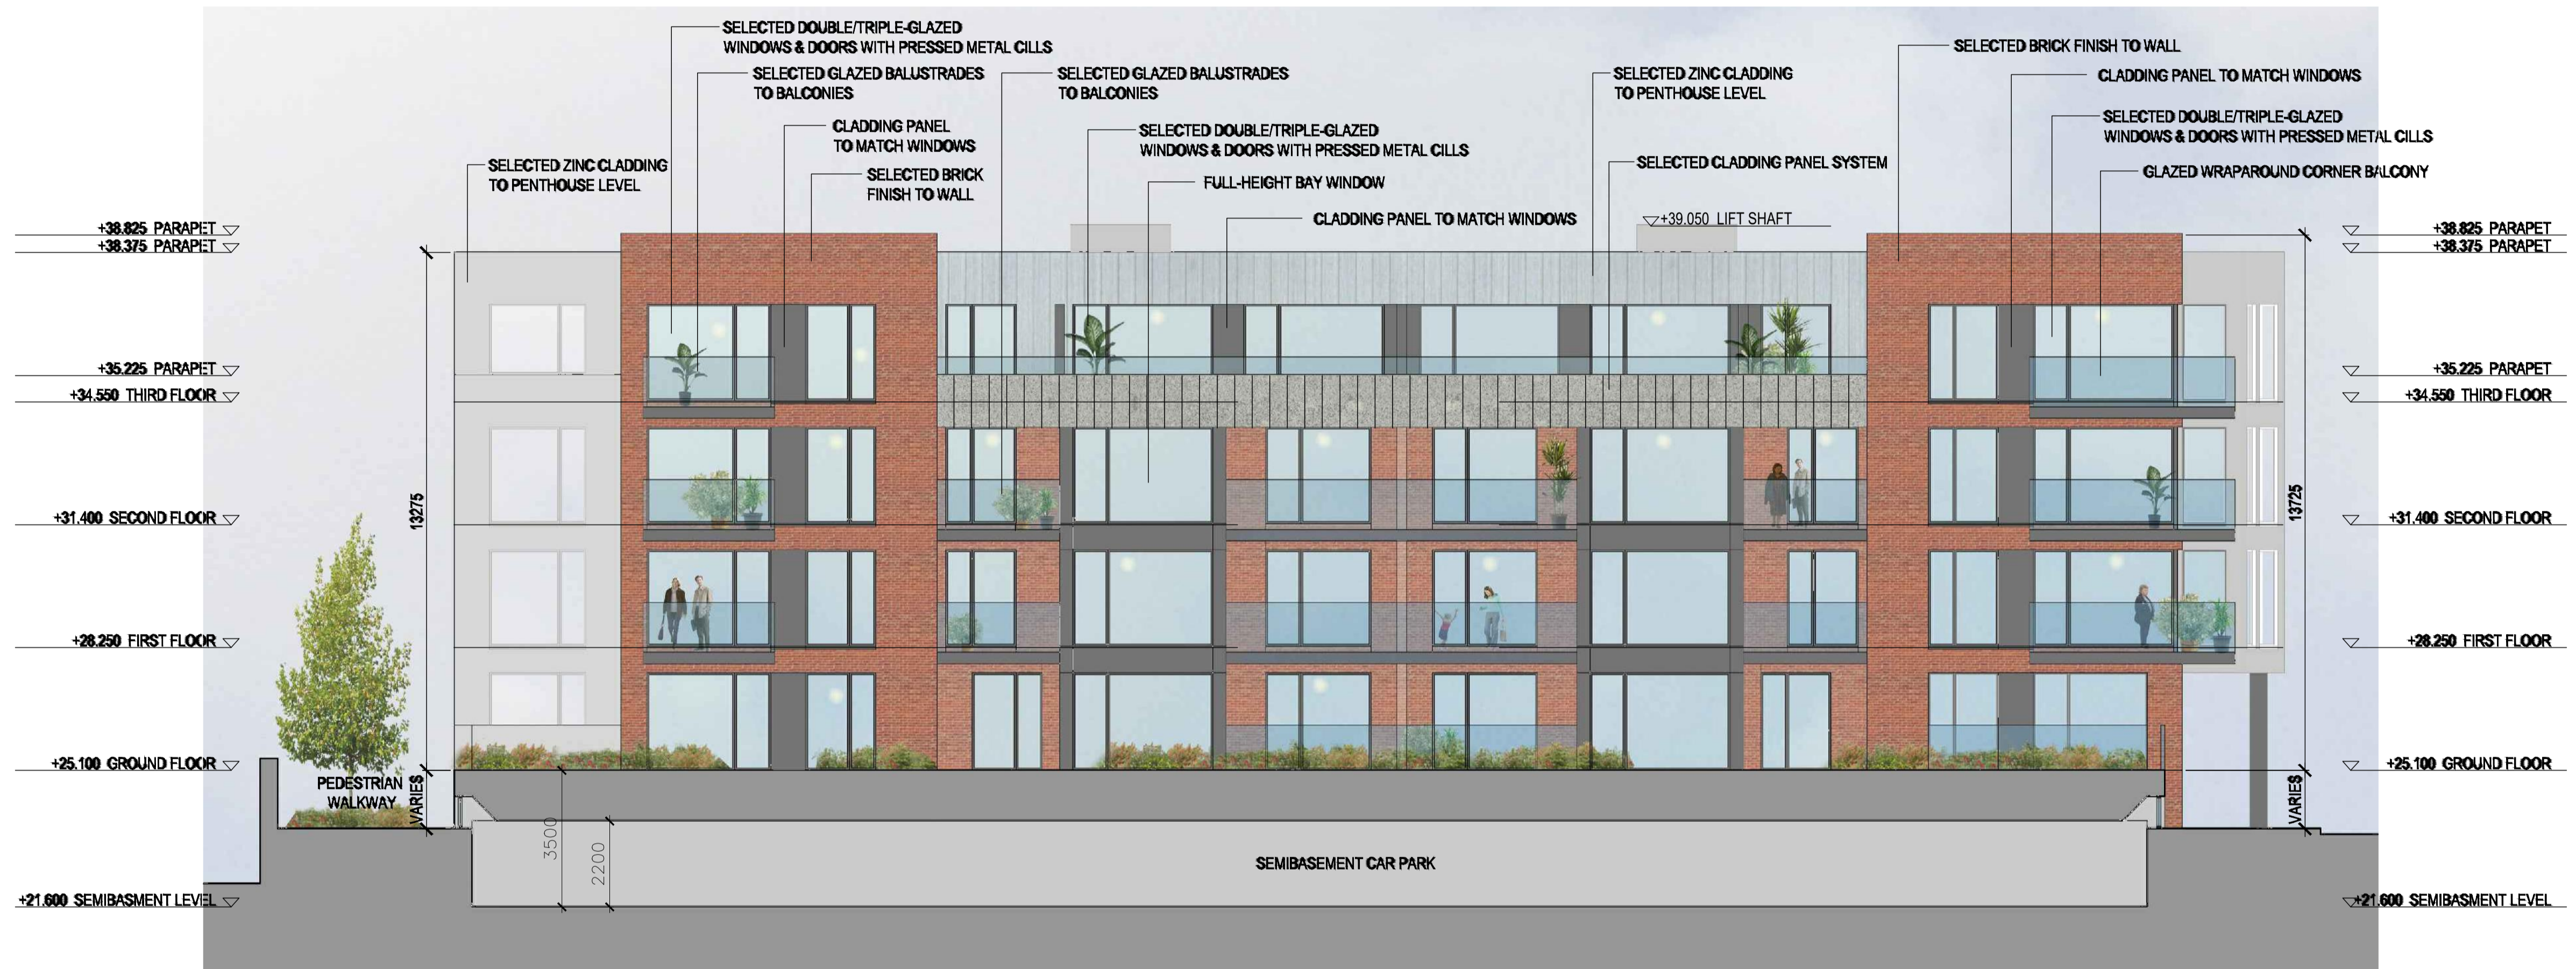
SELECTED DOUBLE/TRIPLE-GLAZED WINDOWS & DOORS WITH PRESSED METAL CILLS

SELECTED GLAZED BALUSTRADES TO BALCONIES

SELECTED GLAZED BALUSTRADES TO BALCONIES

SELECTED ZINC CLADDING TO PENTHOUSE LEVEL

SELECTED BRICK FINISH TO WALL

CLADDING PANEL TO MATCH WINDOWS

CLADDING PANEL TO MATCH WINDOWS

SELECTED DOUBLE/TRIPLE-GLAZED WINDOWS & DOORS WITH PRESSED METAL CILLS

SELECTED DOUBLE/TRIPLE-GLAZED WINDOWS & DOORS WITH PRESSED METAL CILLS

SELECTED BRICK FINISH TO WALL

SELECTED CLADDING PANEL SYSTEM

SELECTED ZINC CLADDING TO PENHOUSE LEVEL

FULL-HEIGHT BAY WINDOW

GLAZED WRAPAROUND CORNER BALCONY

CLADDING PANEL TO MATCH WINDOWS

+39.050 LIFT SHAFT

+38.825 PARAPET
+38.375 PARAPET
+35.225 PARAPET
+34.550 THIRD FLOOR
+31.400 SECOND FLOOR
+28.250 FIRST FLOOR
+25.100 GROUND FLOOR
+21.600 SEMIBASMENT LEVEL

+38.825 PARAPET
+38.375 PARAPET
+35.225 PARAPET
+34.550 THIRD FLOOR
+31.400 SECOND FLOOR
+28.250 FIRST FLOOR
+25.100 GROUND FLOOR
+21.600 SEMIBASMENT LEVEL

13275

13725

PEDESTRIAN WALKWAY

VARIES

VARIES

3500

2200

SEMIBASEMENT CAR PARK